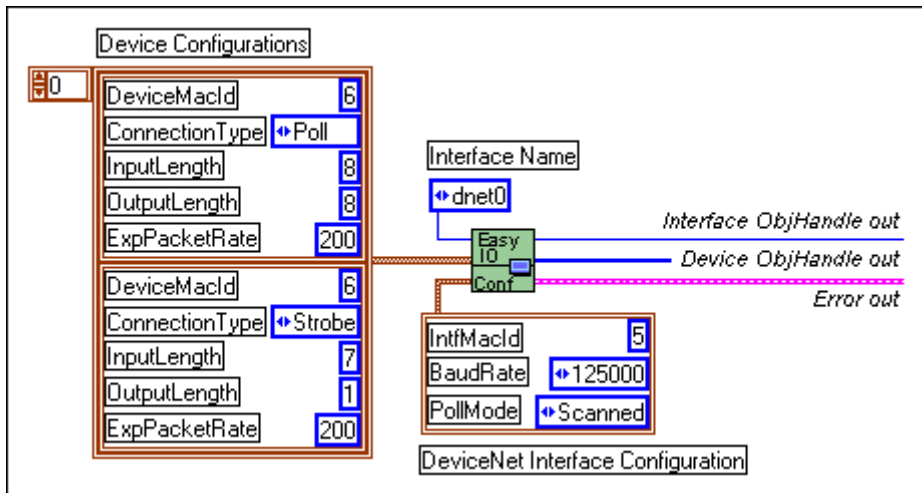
Device Configurations

0

| DeviceMacId | 6 |
|---|---|
| ConnectionType | Poll |
| InputLength | 8 |
| OutputLength | 8 |
| ExpPacketRate | 200 |

| DeviceMacId | 6 |
|---|---|
| ConnectionType | Strobe |
| InputLength | 7 |
| OutputLength | 1 |
| ExpPacketRate | 200 |

Interface Name

dnet0

Easy IO Conf

Interface ObjHandle out

Device ObjHandle out

Error out

| IntfMacId | 5 |
|---|---|
| BaudRate | 125000 |
| PollMode | Scanned |

DeviceNet Interface Configuration